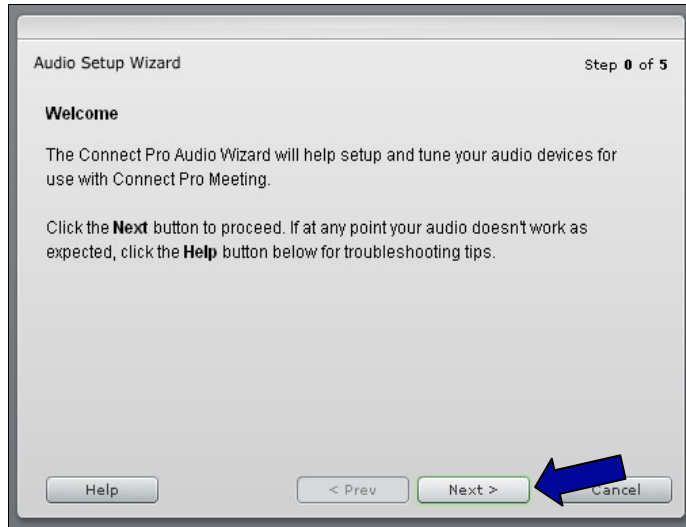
Audio Setup Wizard

Step 0 of 5

Welcome

The Connect Pro Audio Wizard will help setup and tune your audio devices for use with Connect Pro Meeting.

Click the Next button to proceed. If at any point your audio doesn't work as expected, click the Help button below for troubleshooting tips.

Help

< Prev

Next >

Cancel